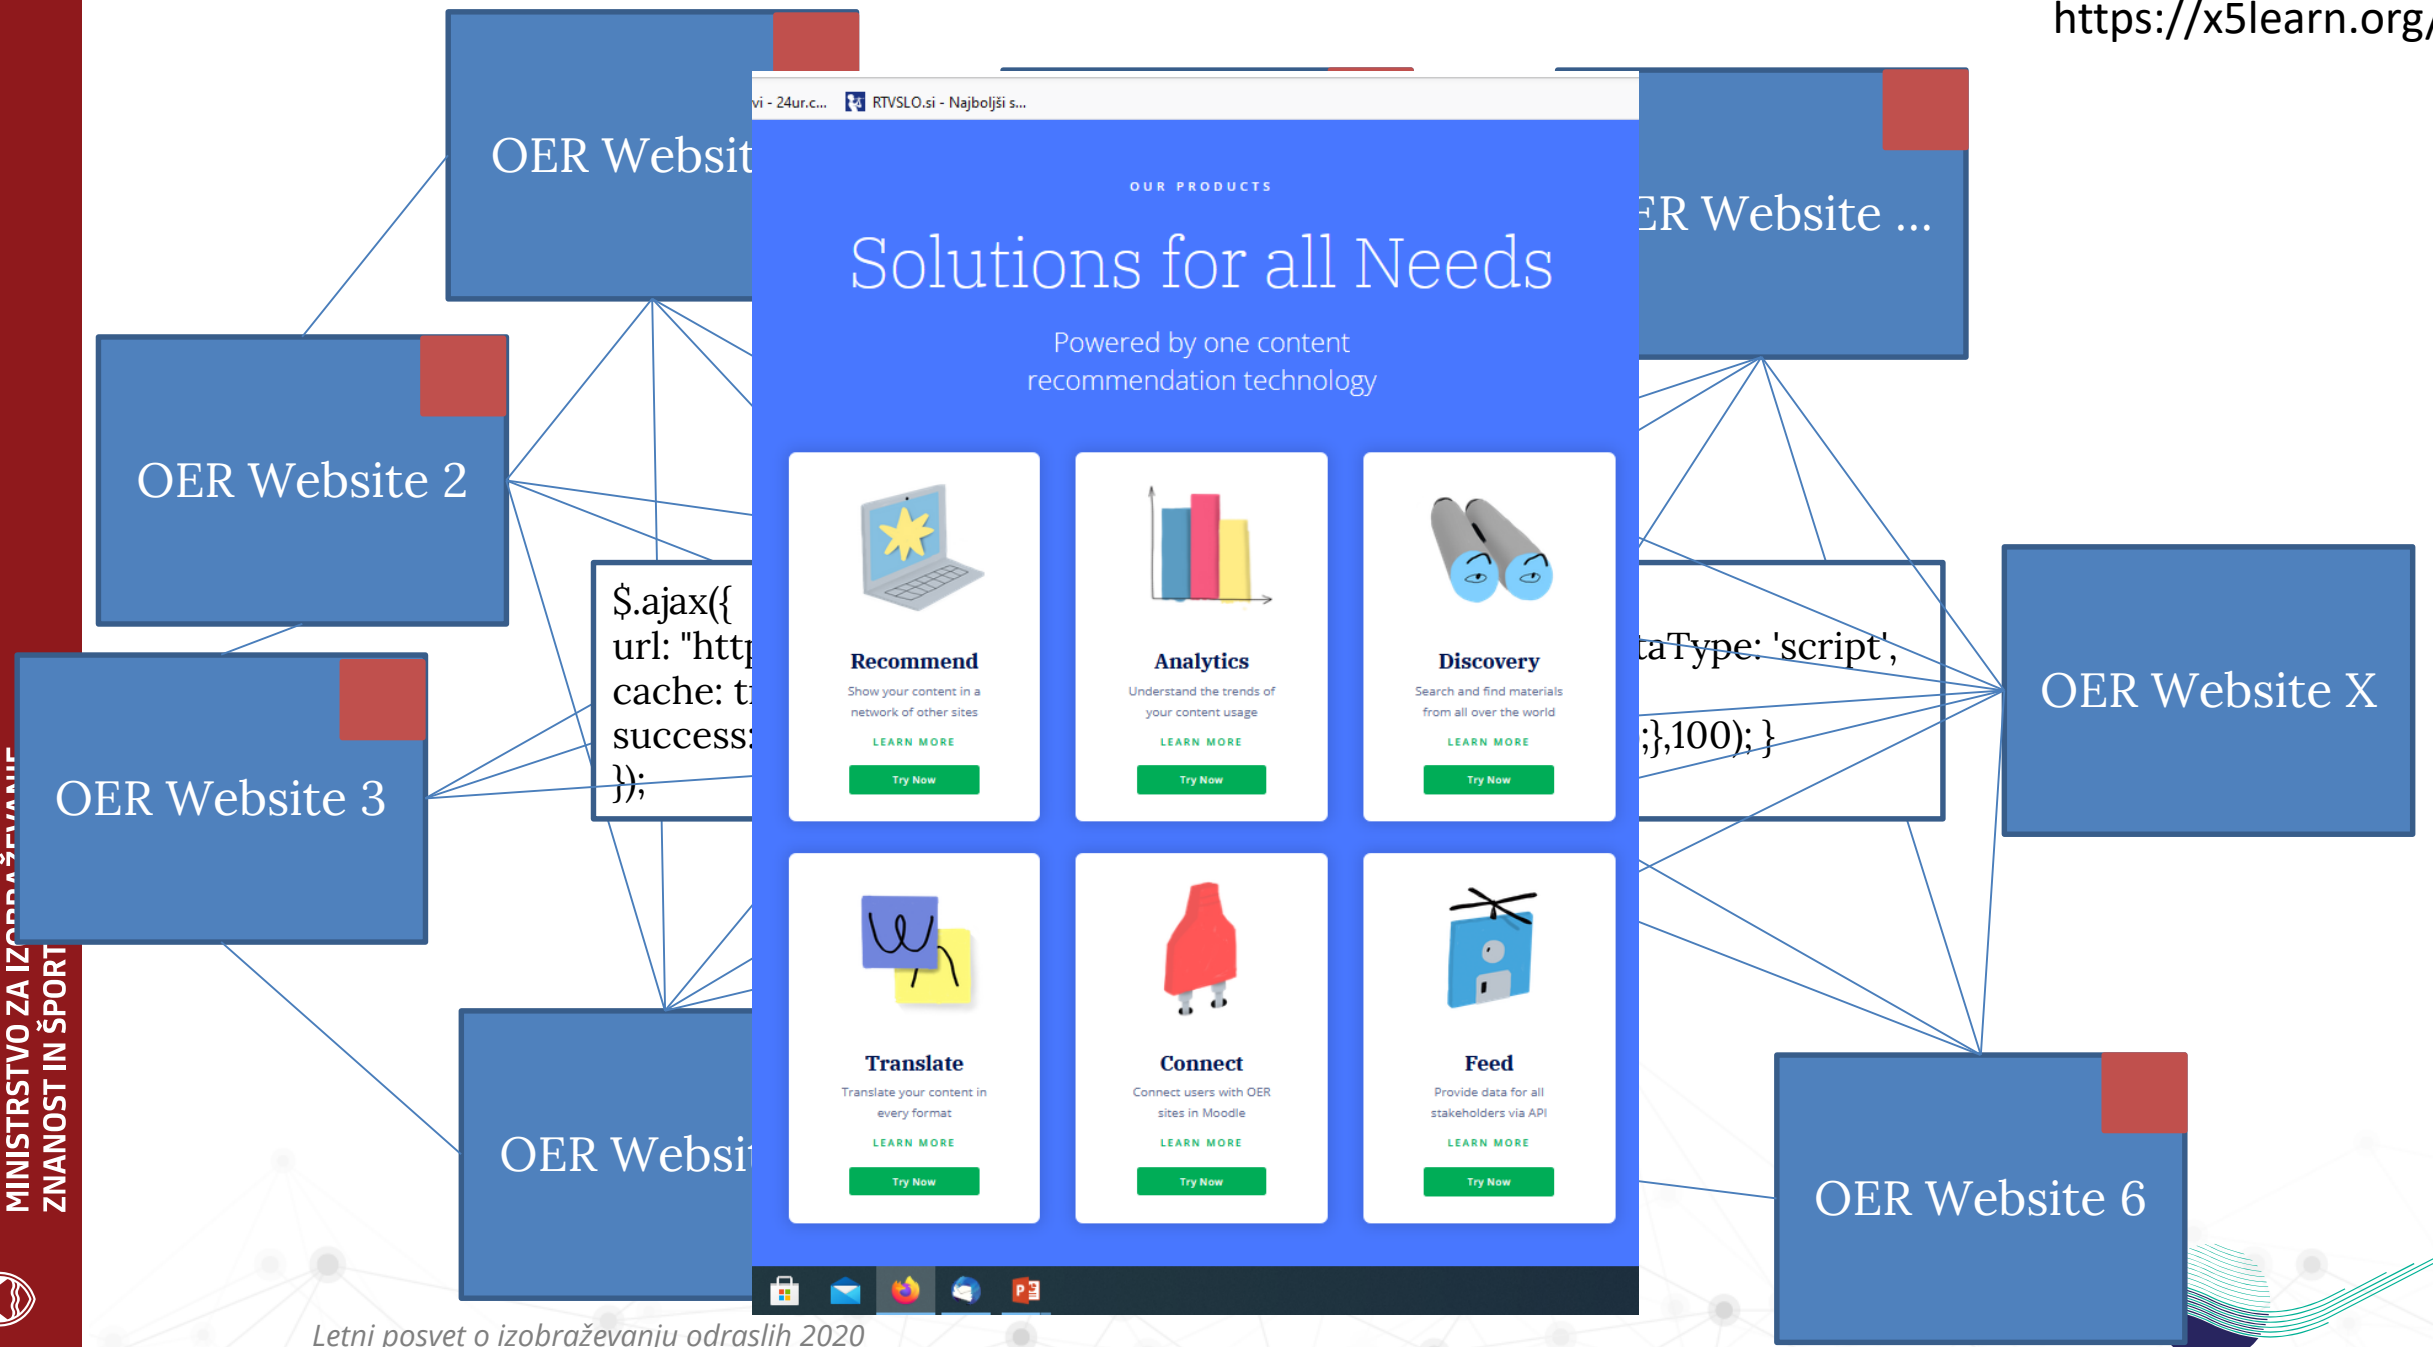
MINISTRSTVO ZA IZOBRAŽEVANJE, ZNANOST IN ŠPORT

https://x5learn.org/

OER Websit

OER Website 2

OER Website 3

OER Websit

$.ajax({
url: "http
cache: t
success:
});

ER Website ...

taType: 'script',

;},100); }

OER Website X

OER Website 6

vi - 24ur.c... RTVSLO.si - Najboljši s...

OUR PRODUCTS

Solutions for all Needs

Powered by one content recommendation technology

Recommend
Show your content in a network of other sites
LEARN MORE
Try Now

Analytics
Understand the trends of your content usage
LEARN MORE
Try Now

Discovery
Search and find materials from all over the world
LEARN MORE
Try Now

Translate
Translate your content in every format
LEARN MORE
Try Now

Connect
Connect users with OER sites in Moodle
LEARN MORE
Try Now

Feed
Provide data for all stakeholders via API
LEARN MORE
Try Now

Letni posvet o izobraževanju odraslih 2020